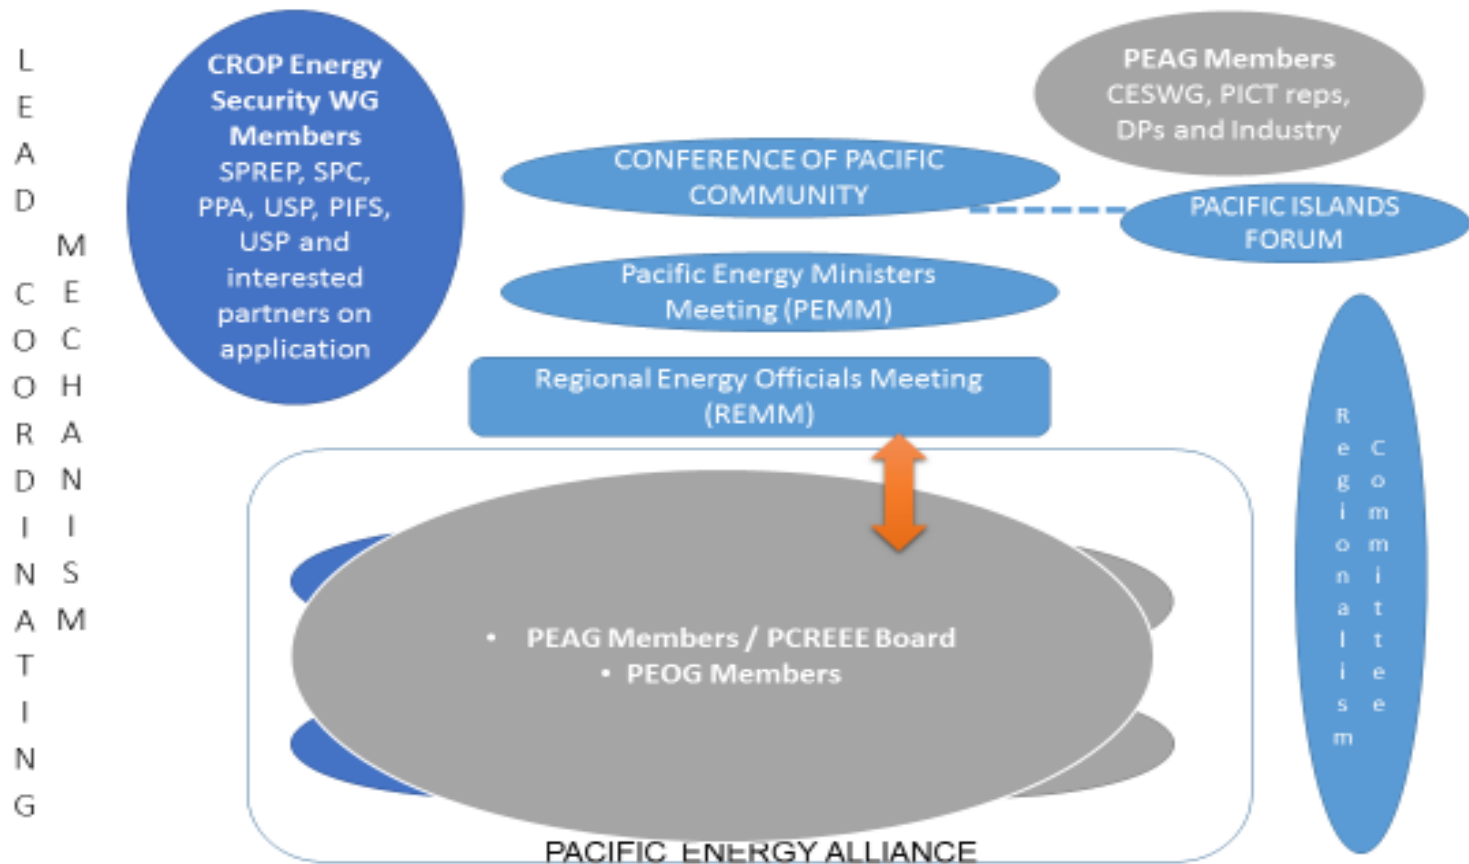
LEAD COORDINATING MECHANISM

CROP Energy Security WG Members
SPREP, SPC, PPA, USP, PIFS, USP and interested partners on application

PEAG Members
CESWG, PICT reps, DPs and Industry

CONFERENCE OF PACIFIC COMMUNITY

PACIFIC ISLANDS FORUM

Pacific Energy Ministers Meeting (PEMM)

Regional Energy Officials Meeting (REMM)

Regionalism Committee

• PEAG Members / PCREEE Board
• PEOG Members

PACIFIC ENERGY ALLIANCE